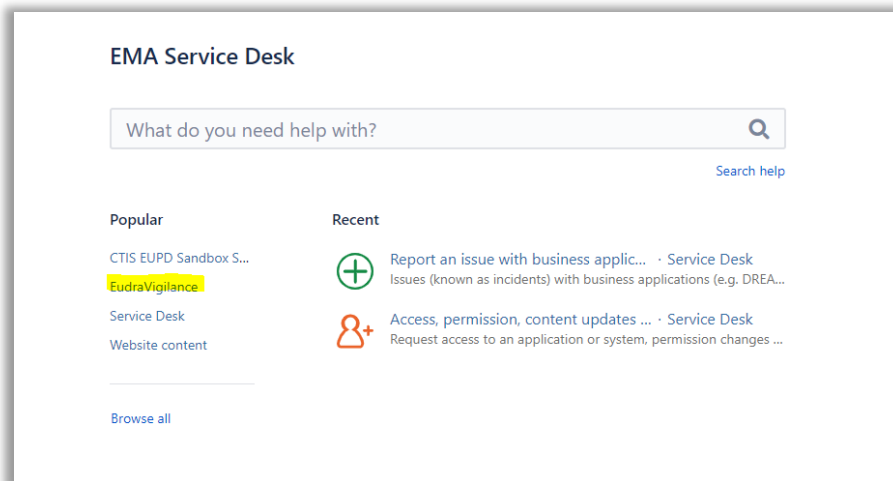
EMA Service Desk

What do you need help with?

Search help

Popular

CTIS EUPD Sandbox S...

EudraVigilance

Service Desk

Website content

Browse all

Recent

Report an issue with business applic... · Service Desk

Issues (known as incidents) with business applications (e.g. DREA...

Access, permission, content updates ... · Service Desk

Request access to an application or system, permission changes ...